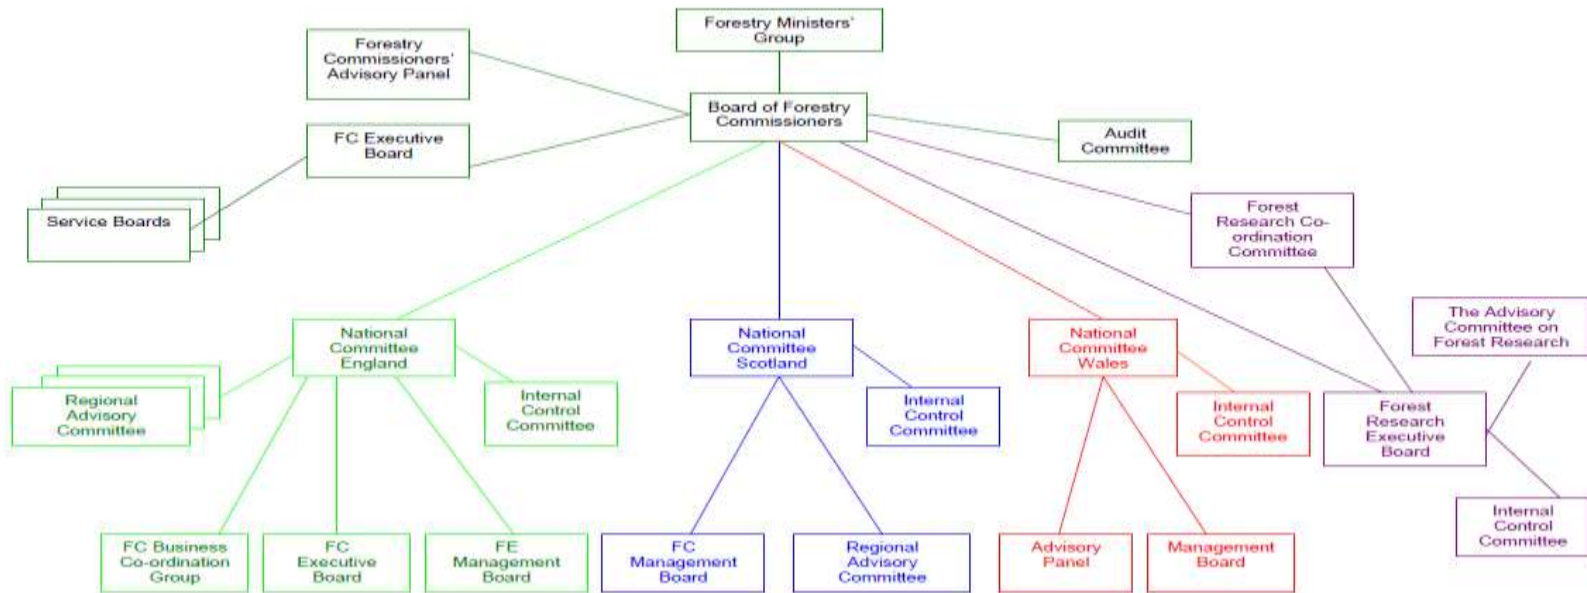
Forestry Ministers' Group

Forestry Commissioners' Advisory Panel

Board of Forestry Commissioners

FC Executive Board

Audit Committee

Service Boards

Forest Research Co-ordination Committee

The Advisory Committee on Forest Research

National Committee England

National Committee Scotland

National Committee Wales

Regional Advisory Committee

Internal Control Committee

Internal Control Committee

Internal Control Committee

Forest Research Executive Board

Internal Control Committee

FC Business Co-ordination Group

FC Executive Board

FE Management Board

FC Management Board

Regional Advisory Committee

Advisory Panel

Management Board